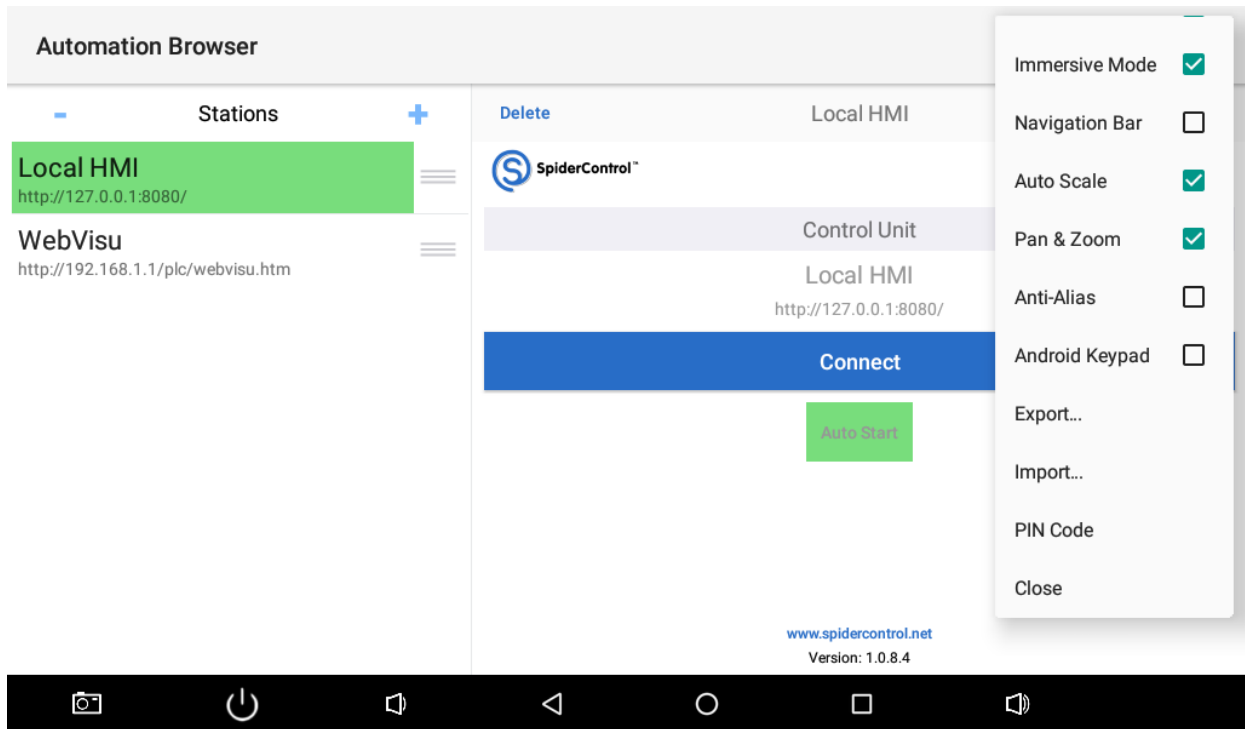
Automation Browser

- Stations +

Local HMI
http://127.0.0.1:8080/

WebVisu
http://192.168.1.1/plc/webvisu.htm

Delete Local HMI

SpiderControl™

Control Unit

Local HMI
http://127.0.0.1:8080/

Connect

Auto Start

www.spidercontrol.net
Version: 1.0.8.4

Immersive Mode
Navigation Bar
Auto Scale
Pan & Zoom
Anti-Alias
Android Keypad
Export...
Import...
PIN Code
Close